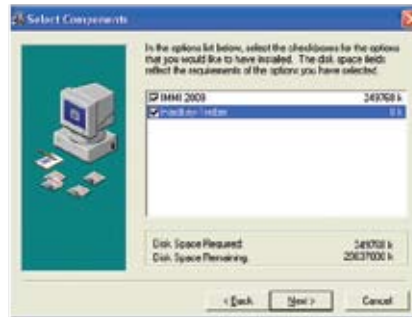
Select Components

In the options list below, select the checkboxes for the options that you would like to have installed. The disk space fields reflect the requirements of the options you have selected.

IMMI 2008 349768 k
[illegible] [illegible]

Disk Space Required: 349768 k
Disk Space Remaining: 20037600 k

< Back Next > Cancel